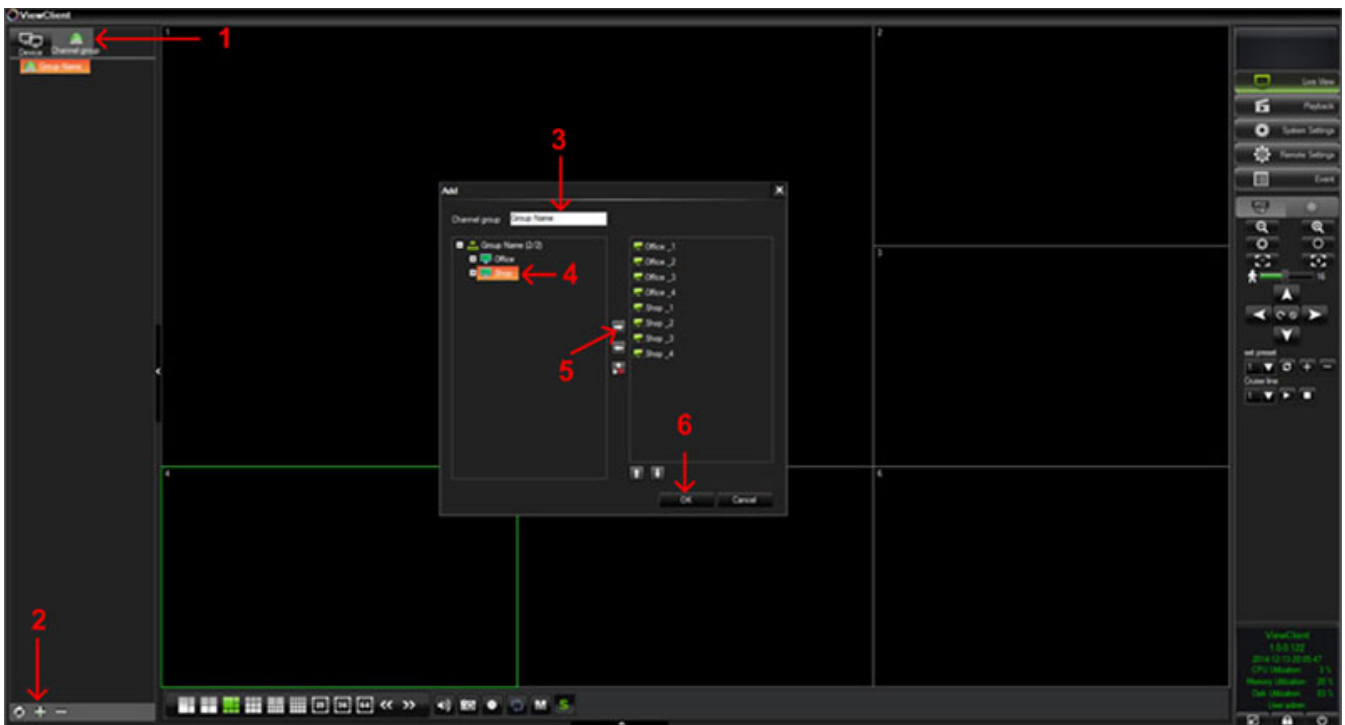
ViewClient

Device Channel group 1

Group Name

1

2

3

4

5

6

Add

Channel group Group Name

Group Name (2/2)
Office
Shop 4

Office_1
Office_2
Office_3
Office_4
Shop_1
Shop_2
Shop_3
Shop_4

5

6

OK Cancel

Live View
Playback
System Settings
Remote Settings
Event

16

set preset
Cruise line

ViewClient
1.0.0.122
2014-12-13 20:05:47
CPU Utilization 3 %
Memory Utilization 26 %
Disk Utilization 83 %
User admin

2

M S